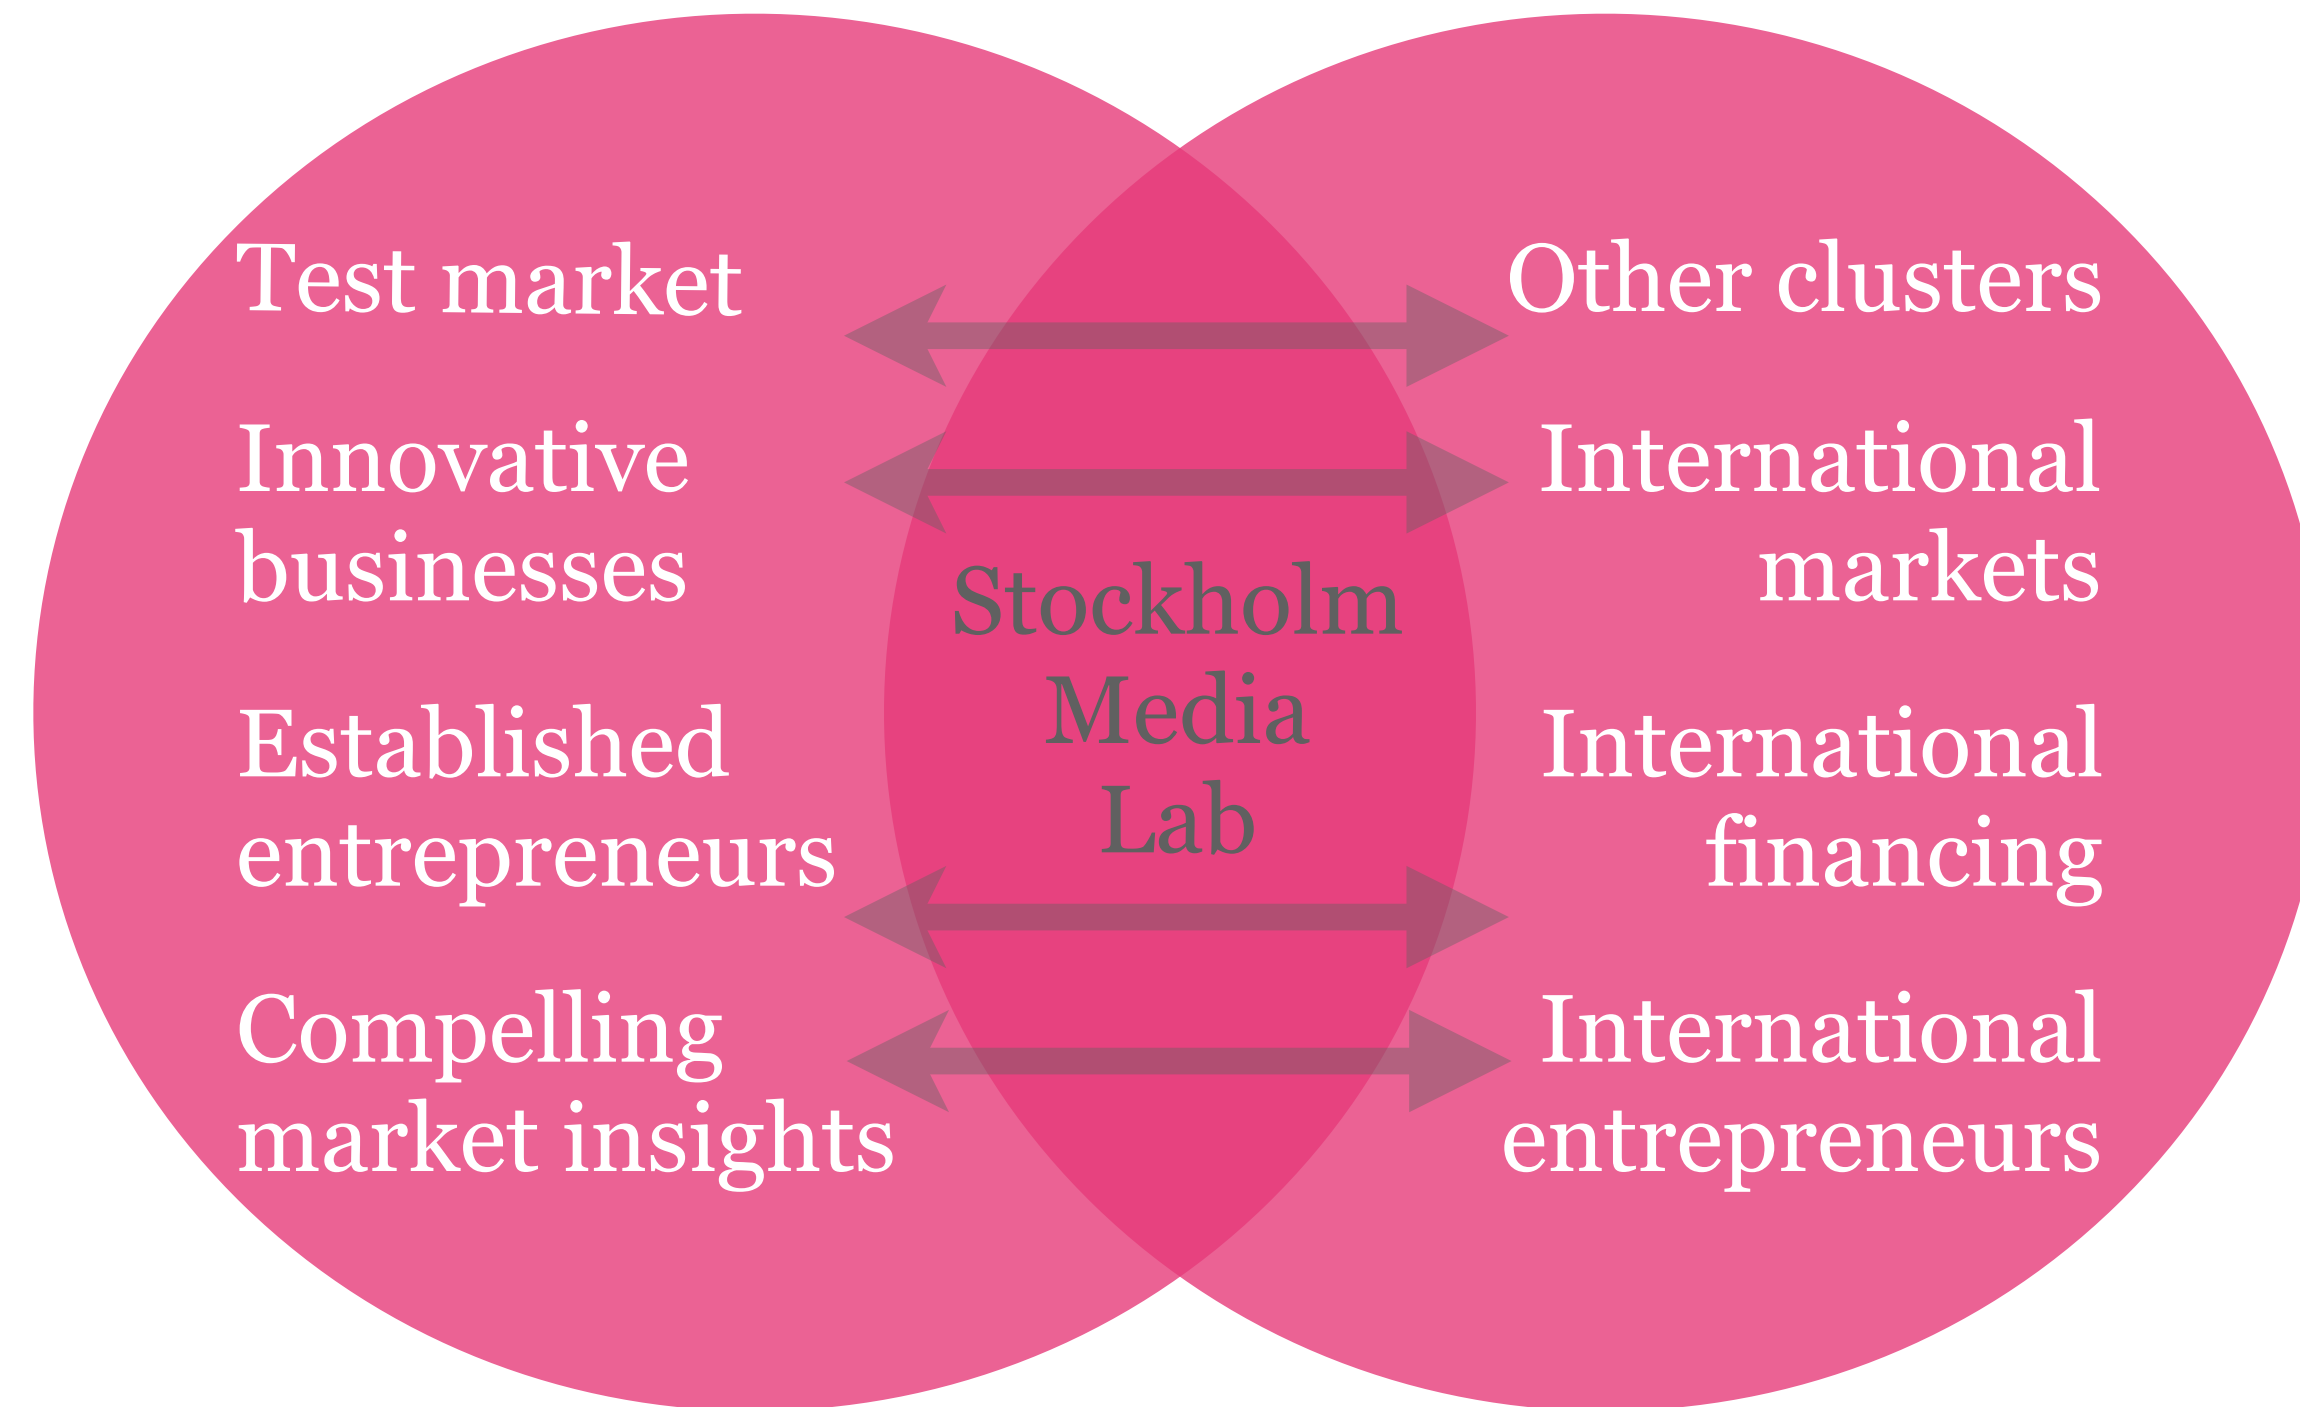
Test market

Innovative businesses

Established entrepreneurs

Compelling market insights

Stockholm Media Lab

Other clusters

International markets

International financing

International entrepreneurs